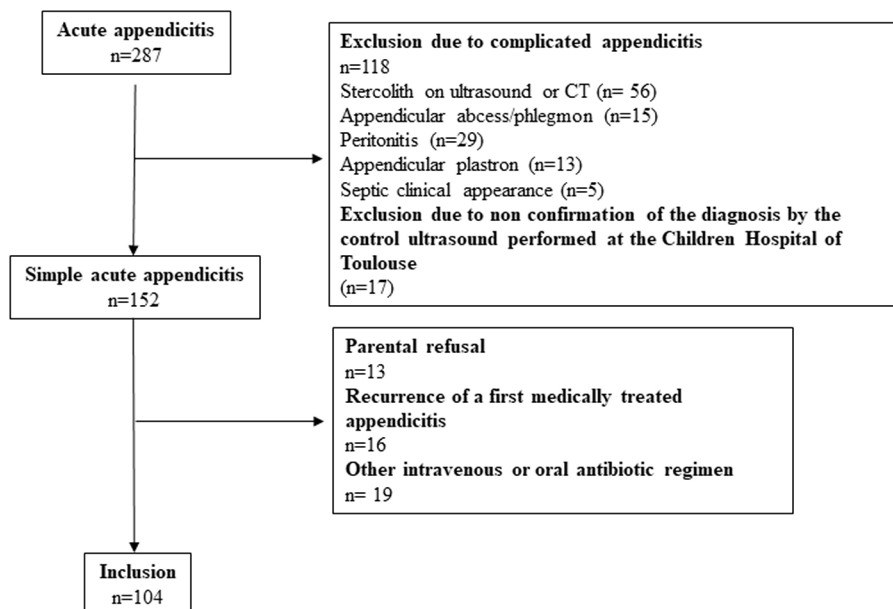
Acute appendicitis
n=287

Exclusion due to complicated appendicitis
n=118
Stercolith on ultrasound or CT (n= 56)
Appendicular abcess/phlegmon (n=15)
Peritonitis (n=29)
Appendicular plastron (n=13)
Septic clinical appearance (n=5)
Exclusion due to non confirmation of the diagnosis by the control ultrasound performed at the Children Hospital of Toulouse
(n=17)

Simple acute appendicitis
n=152

Parental refusal
n=13
Recurrence of a first medically treated appendicitis
n=16
Other intravenous or oral antibiotic regimen
n= 19

Inclusion
n=104